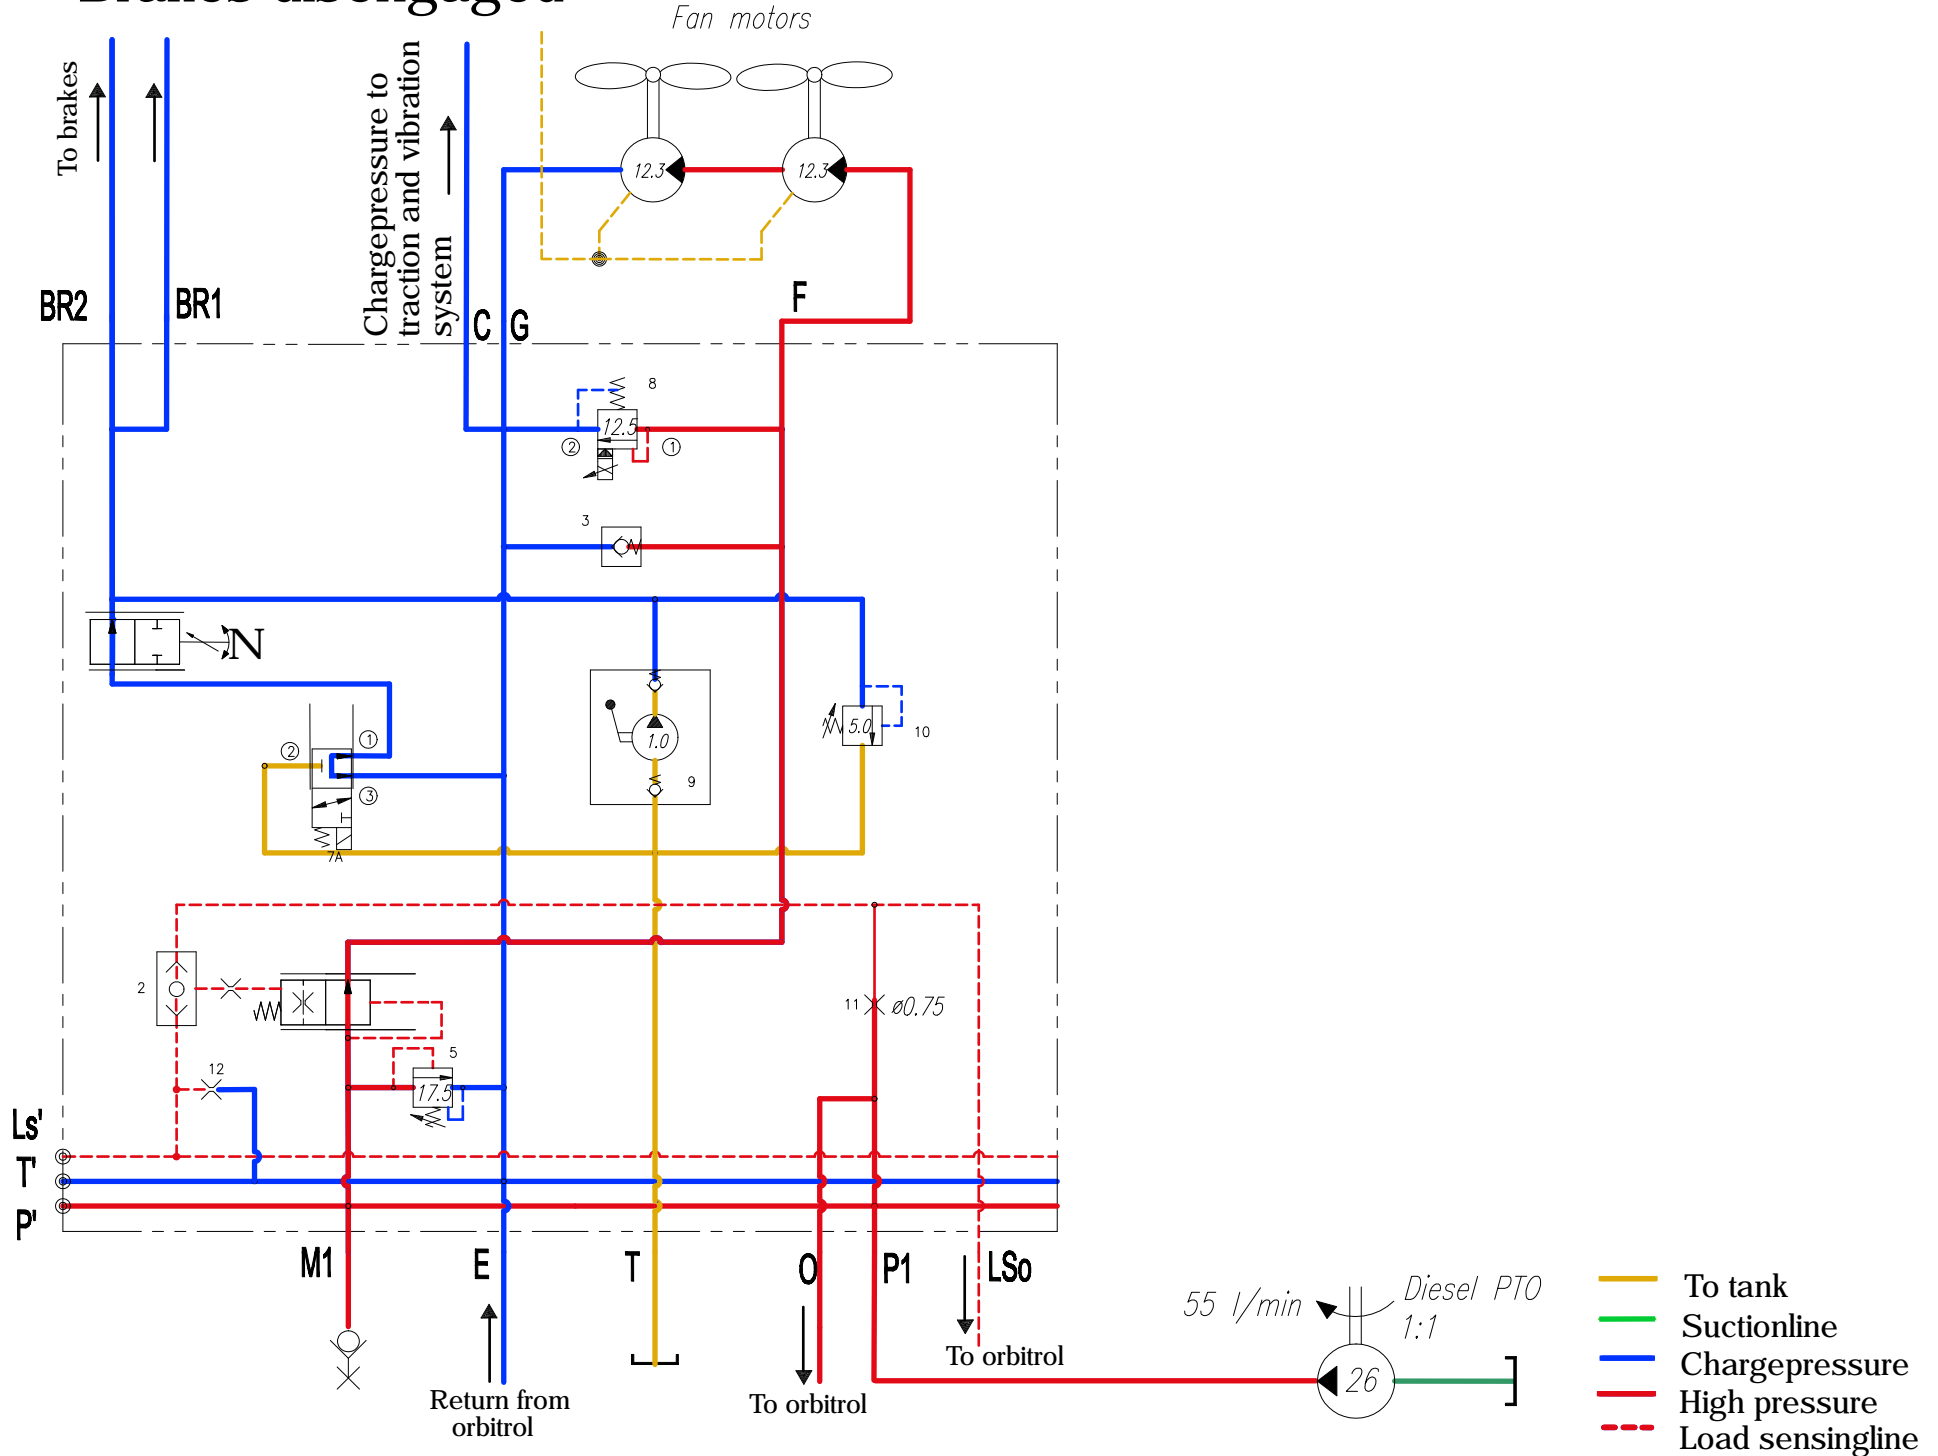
Fan motors

To brakes

Chargepressure to traction and vibration system

12.3

12.3

BR2

BR1

C

G

F

8

12.5

②

①

3

N

②

①

③

7A

1.0

9

5.0

10

2

11

ø0.75

5

12

17.5

Ls'

T'

P'

M1

E

T

O

P1

LSo

Return from orbitrol

To orbitrol

To orbitrol

55 l/min

Diesel PTO 1:1

26

To tank

Suctionline

Chargepressure

High pressure

Load sensingline